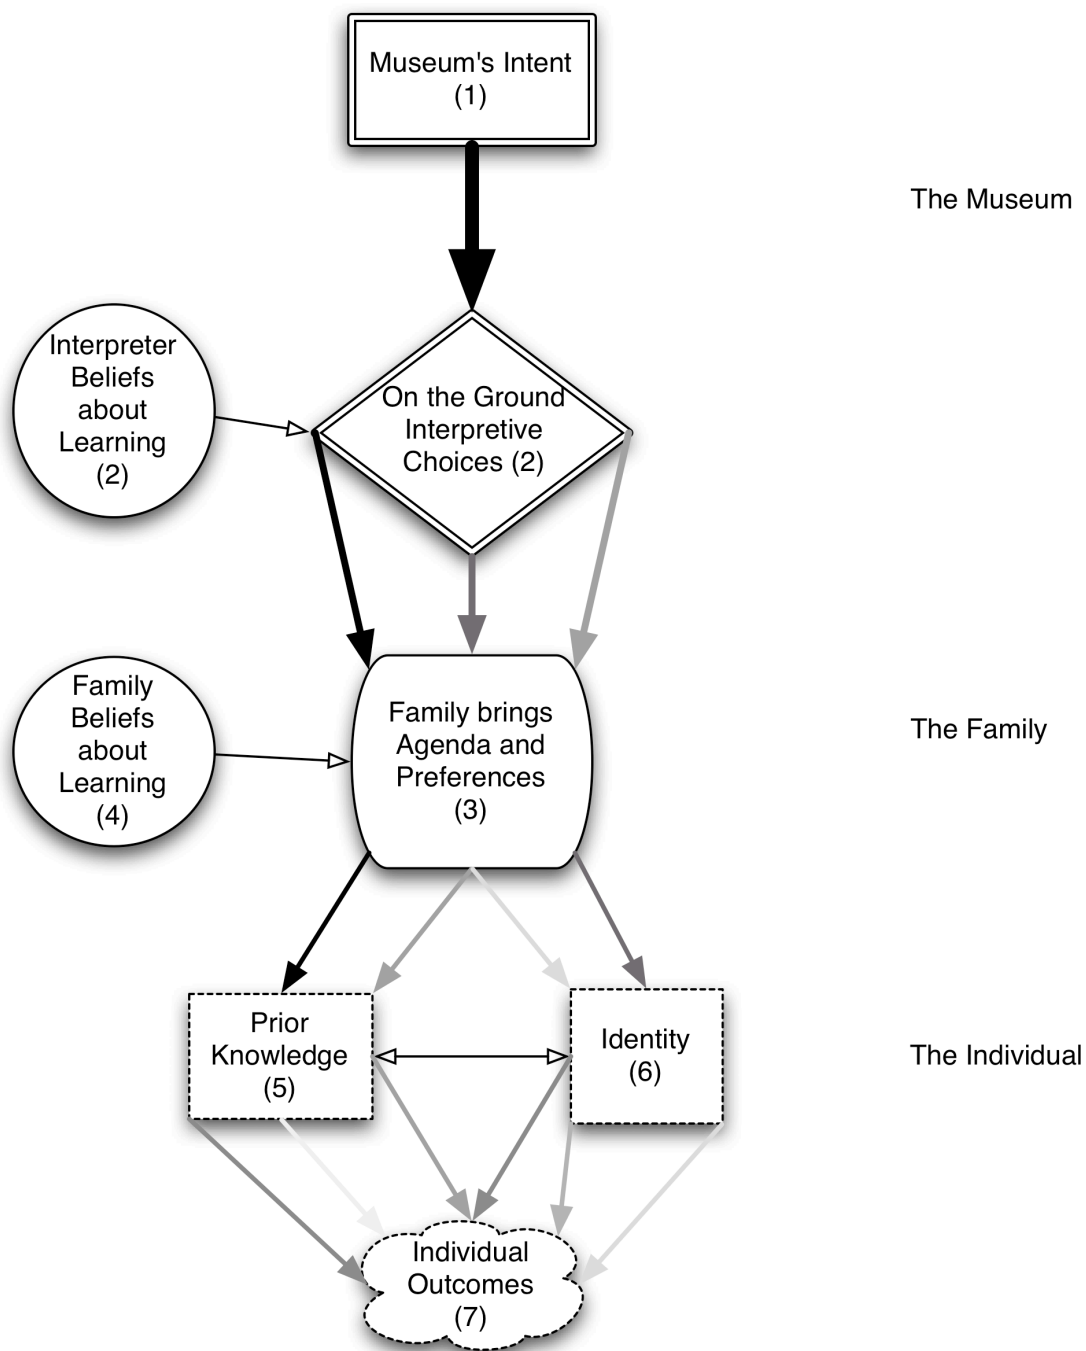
Museum's Intent
(1)

The Museum

Interpreter Beliefs about Learning
(2)

On the Ground Interpretive Choices (2)

Family Beliefs about Learning
(4)

Family brings Agenda and Preferences
(3)

The Family

Prior Knowledge
(5)

Identity
(6)

The Individual

Individual Outcomes
(7)